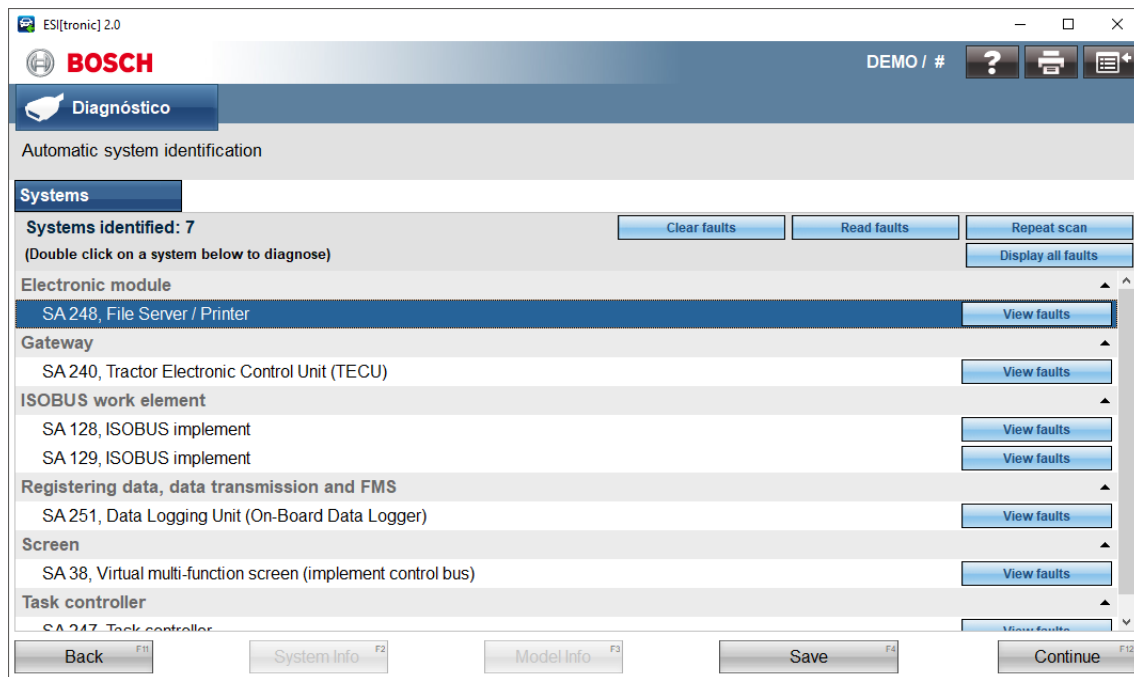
ESI[tronic] 2.0

BOSCH

DEMO / #

Diagnóstico

Automatic system identification

Systems

Systems identified: 7

(Double click on a system below to diagnose)

Clear faults

Read faults

Repeat scan

Display all faults

Electronic module

SA 248, File Server / Printer

View faults

Gateway

SA 240, Tractor Electronic Control Unit (TECU)

View faults

ISOBUS work element

SA 128, ISOBUS implement

View faults

SA 129, ISOBUS implement

View faults

Registering data, data transmission and FMS

SA 251, Data Logging Unit (On-Board Data Logger)

View faults

Screen

SA 38, Virtual multi-function screen (implement control bus)

View faults

Task controller

SA 247, Task controller

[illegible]

Back F11

System Info F2

Model Info F3

Save F4

Continue F12